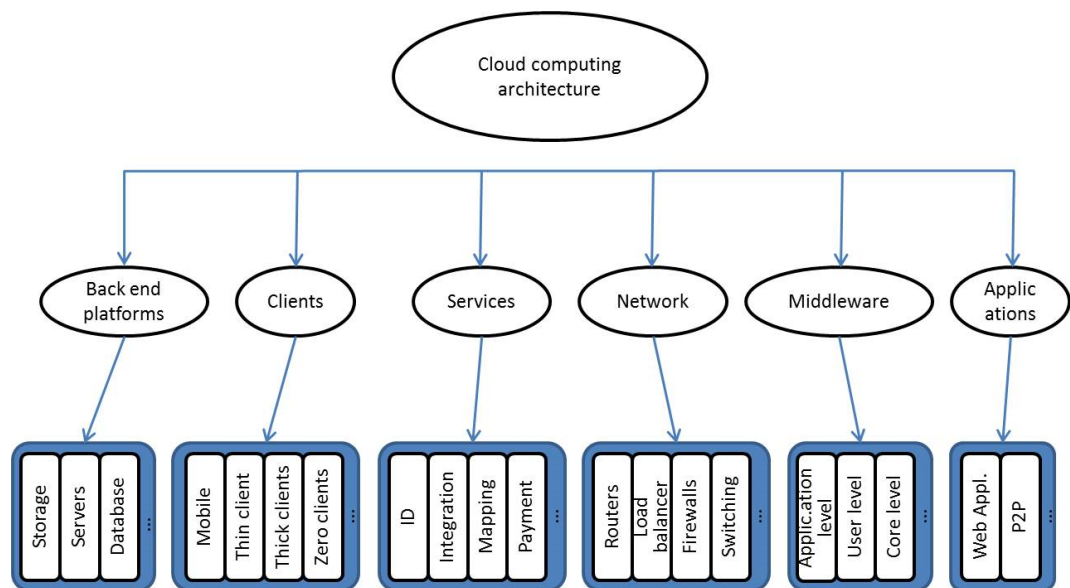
Cloud computing architecture

Back end platforms

Storage
Servers
Database
...

Clients

Mobile
Thin client
Thick clients
Zero clients
...

Services

ID
Integration
Mapping
Payment
...

Network

Routers
Load balancer
Firewalls
Switching
...

Middleware

Applic.ation level
User level
Core level
...

Applic ations

Web Appl.
P2P
...